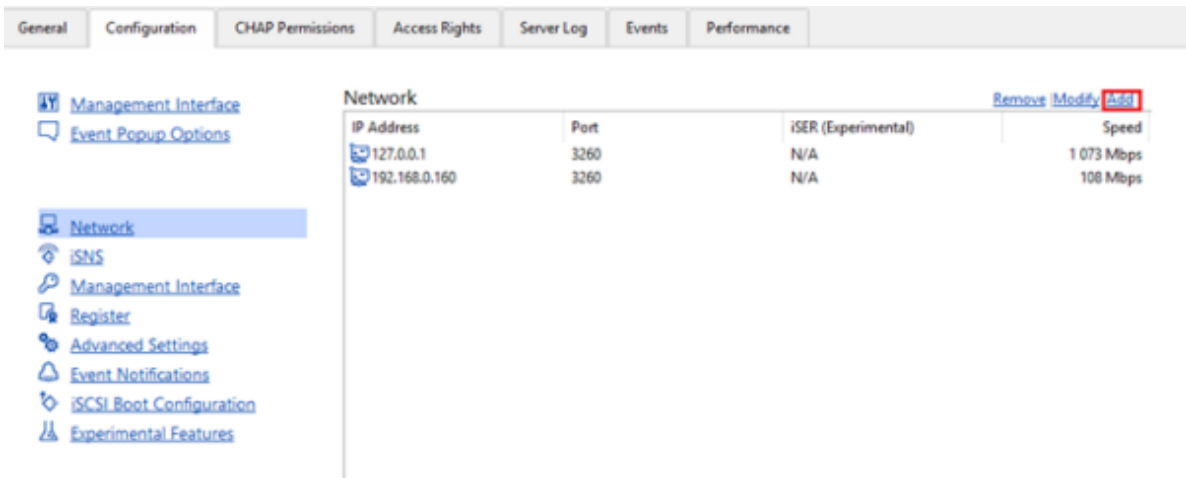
General | Configuration | CHAP Permissions | Access Rights | Server Log | Events | Performance

Management Interface
Event Popup Options

Network
iSNS
Management Interface
Register
Advanced Settings
Event Notifications
iSCSI Boot Configuration
Experimental Features

Network

Remove | Modify | Add

| IP Address | Port | iSER (Experimental) | Speed |
|---|---|---|---|
| 127.0.0.1 | 3260 | N/A | 1 073 Mbps |
| 192.168.0.160 | 3260 | N/A | 108 Mbps |